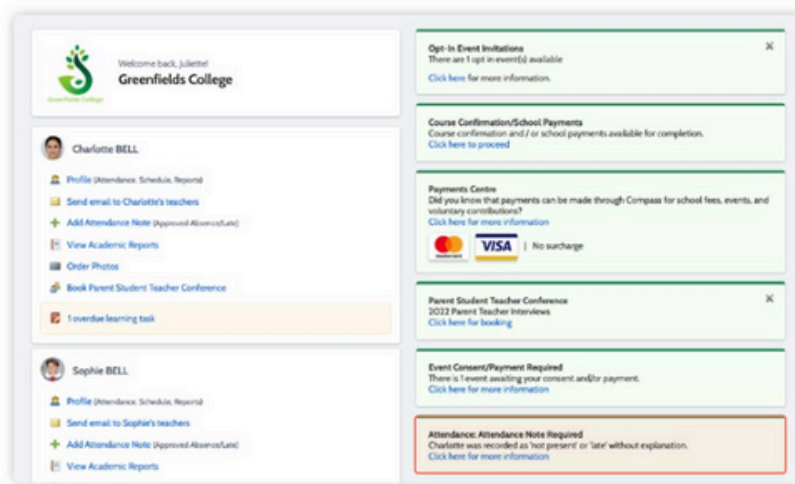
Greenfields College

Welcome back, Juliette!
Greenfields College

Charlotte BELL

Profile (Attendance, Schedule, Reports)
Send email to Charlotte's teachers
Add Attendance Note (Approved Absence/Late)
View Academic Reports
Order Photos
Book Parent Student Teacher Conference
1 overdue learning task

Sophie BELL

Profile (Attendance, Schedule, Reports)
Send email to Sophie's teachers
Add Attendance Note (Approved Absence/Late)
View Academic Reports

Opt-In Event Invitations
There are 1 opt in event(s) available
Click here for more information.

×

Course Confirmation/School Payments
Course confirmation and / or school payments available for completion.
Click here to proceed

Payments Centre
Did you know that payments can be made through Compass for school fees, events, and voluntary contributions?
Click here for more information

mastercard VISA | No surcharge

Parent Student Teacher Conference
2022 Parent Teacher Interviews
Click here for booking

×

Event Consent/Payment Required
There is 1 event awaiting your consent and/or payment.
Click here for more information

Attendance: Attendance Note Required
Charlotte was recorded as 'not present' or 'late' without explanation.
Click here for more information